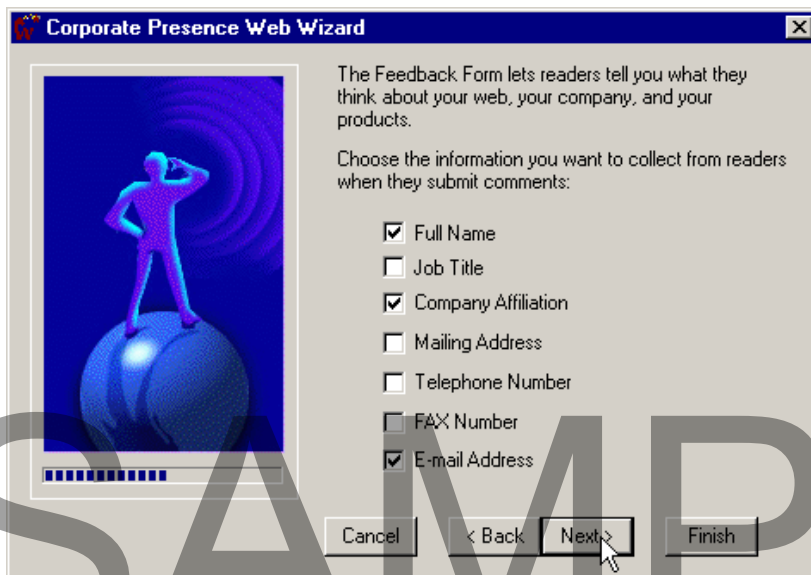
Corporate Presence Web Wizard

The Feedback Form lets readers tell you what they think about your web, your company, and your products.

Choose the information you want to collect from readers when they submit comments:

Full Name
Job Title
Company Affiliation
Mailing Address
Telephone Number
FAX Number
E-mail Address

Cancel
< Back
Next >
Finish

SAMP